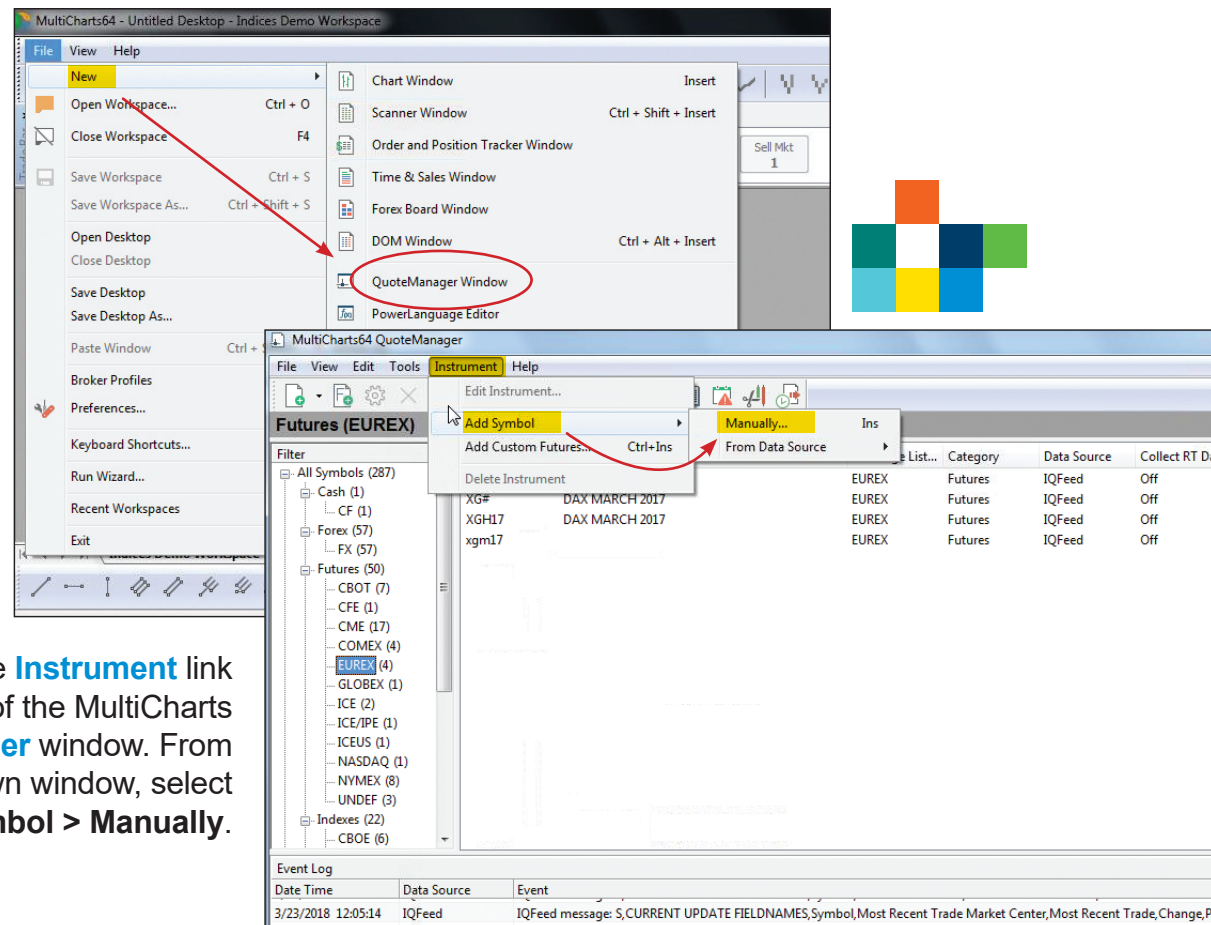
MultiCharts64 - Untitled Desktop - Indices Demo Workspace

File View Help

New
Open Workspace... Ctrl + O
Close Workspace F4
Save Workspace Ctrl + S
Save Workspace As... Ctrl + Shift + S
Open Desktop
Close Desktop
Save Desktop
Save Desktop As...
Paste Window Ctrl +
Broker Profiles
Preferences...
Keyboard Shortcuts...
Run Wizard...
Recent Workspaces
Exit

Chart Window Insert
Scanner Window Ctrl + Shift + Insert
Order and Position Tracker Window
Time & Sales Window
Forex Board Window
DOM Window Ctrl + Alt + Insert
QuoteManager Window
PowerLanguage Editor

Sell Mkt
1

MultiCharts64 QuoteManager

File View Edit Tools Instrument Help

Edit Instrument...
Add Symbol
Add Custom Futures... Ctrl+Ins
Delete Instrument

Manually... Ins
From Data Source

Futures (EUREX)

Filter
All Symbols (287)
Cash (1)
CF (1)
Forex (57)
FX (57)
Futures (50)
CBOT (7)
CFE (1)
CME (17)
COMEX (4)
EUREX (4)
GLOBEX (1)
ICE (2)
ICE/IPE (1)
ICEUS (1)
NASDAQ (1)
NYMEX (8)
UNDEF (3)
Indexes (22)
CBOE (6)

| | | ge List... | Category | Data Source | Collect RT D |
|---|---|---|---|---|---|
| | | EUREX | Futures | IQFeed | Off |
| XG# | DAX MARCH 2017 | EUREX | Futures | IQFeed | Off |
| XGH17 | DAX MARCH 2017 | EUREX | Futures | IQFeed | Off |
| xgm17 | | EUREX | Futures | IQFeed | Off |

Event Log
| Date Time | Data Source | Event |
|---|---|---|
| 3/23/2018 12:05:14 | IQFeed | IQFeed message: S,CURRENT UPDATE FIELDNAMES,Symbol,Most Recent Trade Market Center,Most Recent Trade,Change,P |

e Instrument link of the MultiCharts er window. From wn window, select mbol > Manually.